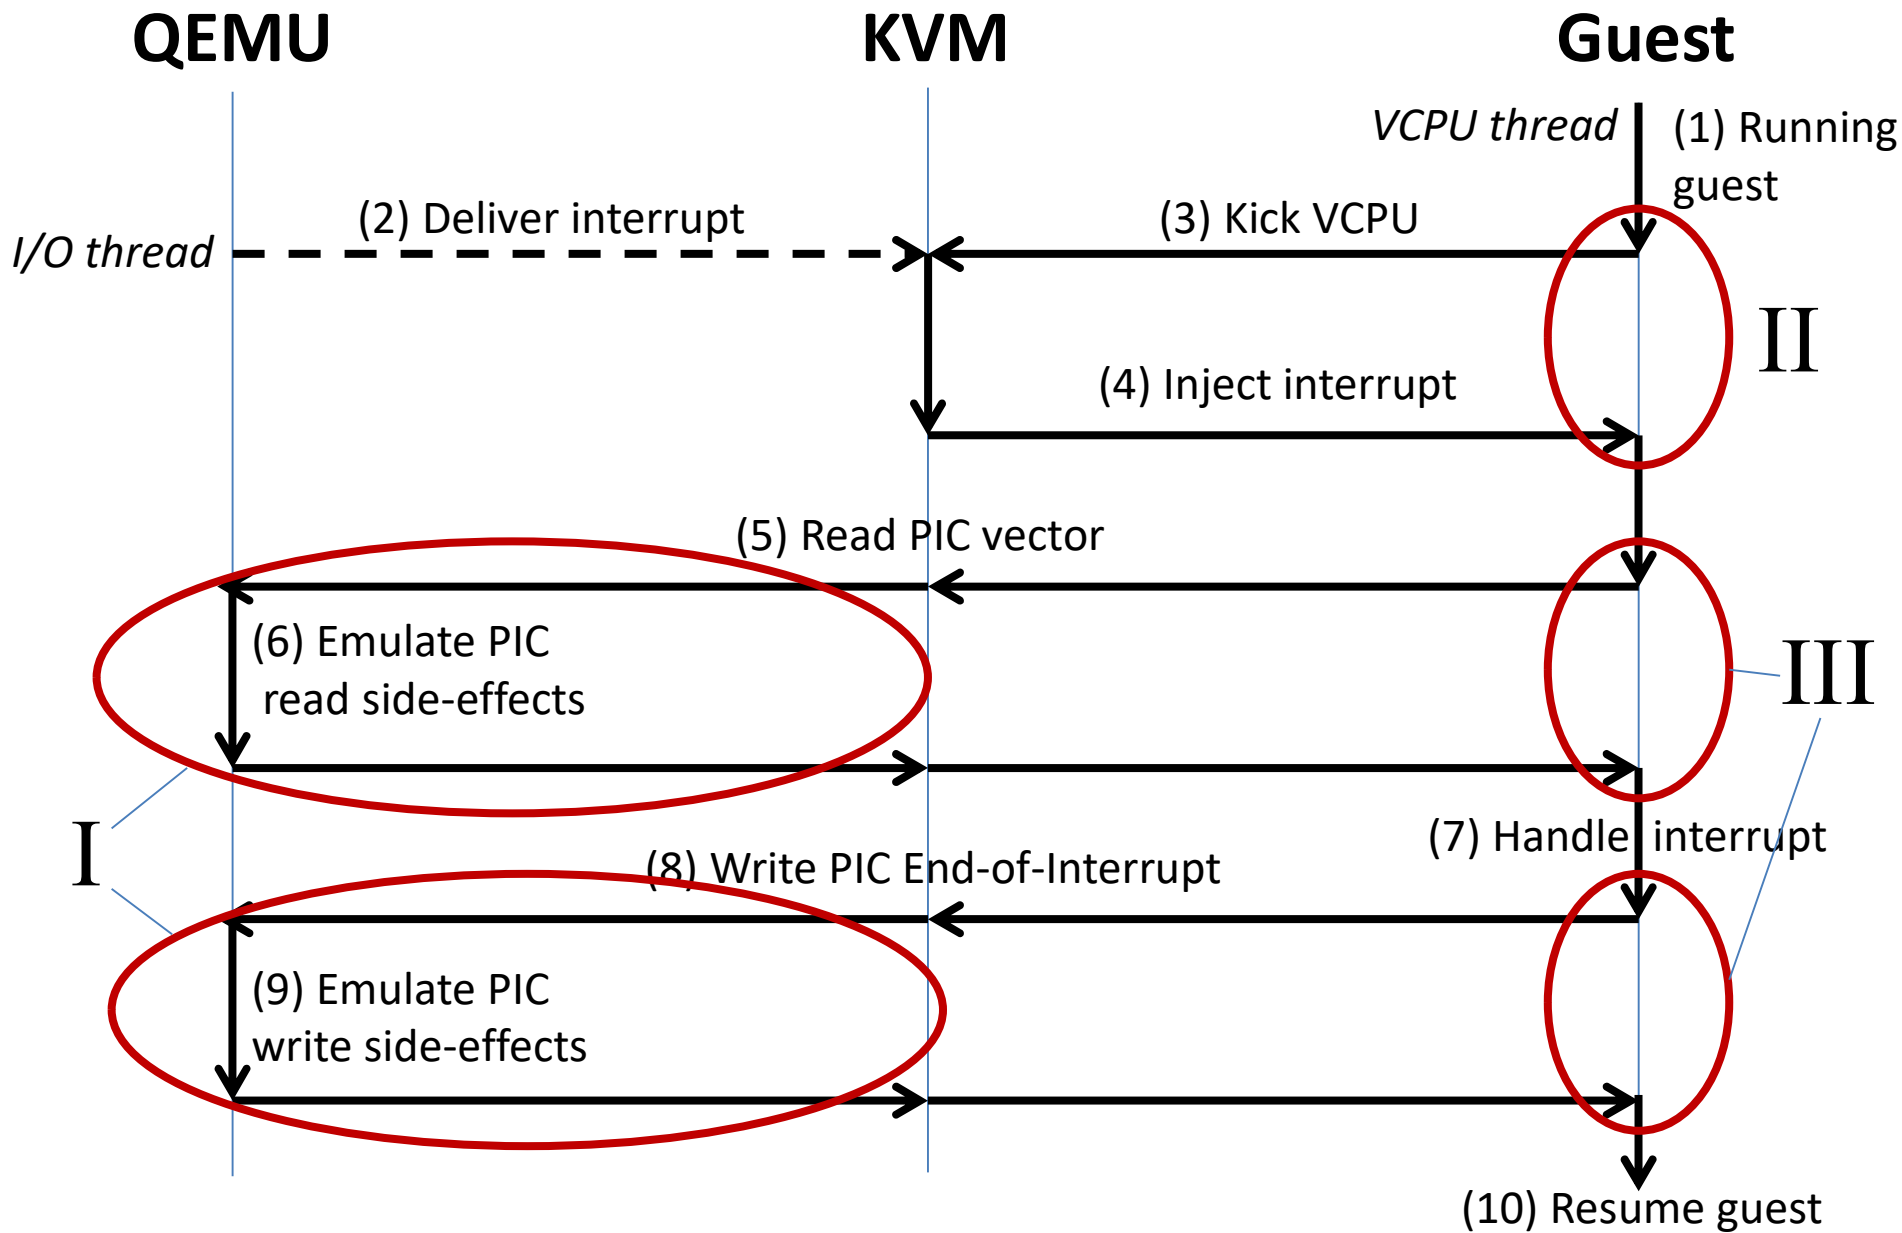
QEMU

KVM

Guest

VCPU thread

(1) Running guest

(2) Deliver interrupt

I/O thread

(3) Kick VCPU

II

(4) Inject interrupt

(5) Read PIC vector

(6) Emulate PIC read side-effects

III

I

(7) Handle interrupt

(8) Write PIC End-of-Interrupt

(9) Emulate PIC write side-effects

(10) Resume guest